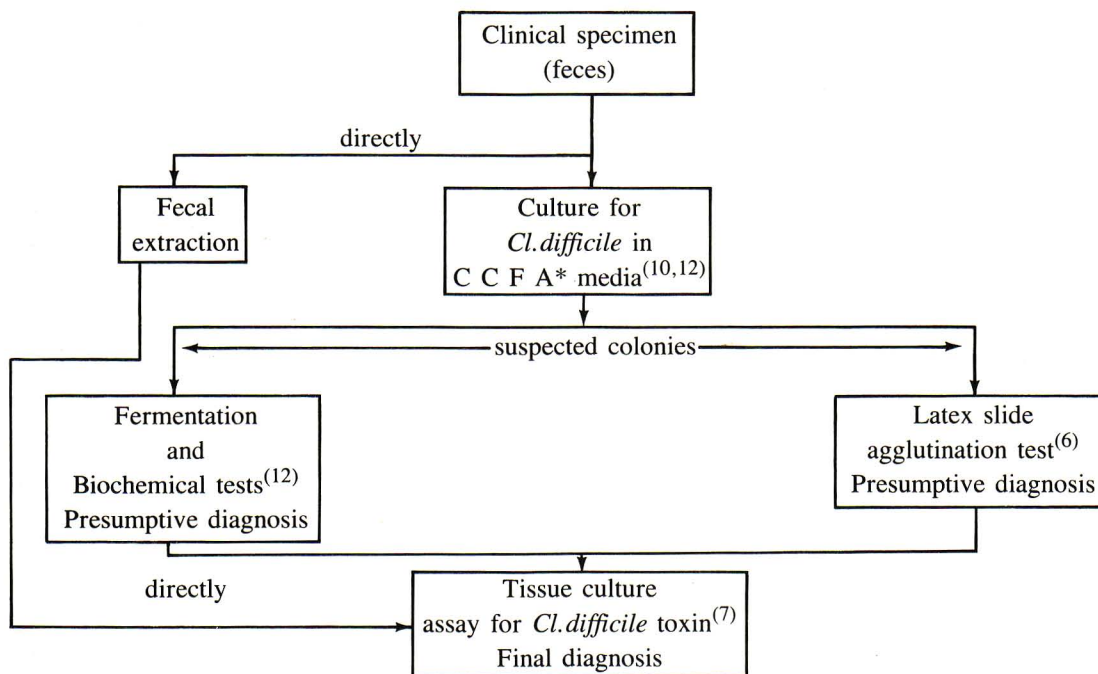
Clinical specimen (feces)

directly

Fecal extraction

Culture for *Cl.difficile* in C C F A* media$^{(10,12)}$

suspected colonies

Fermentation and Biochemical tests$^{(12)}$ Presumptive diagnosis

Latex slide agglutination test$^{(6)}$ Presumptive diagnosis

directly

Tissue culture assay for *Cl.difficile* toxin$^{(7)}$ Final diagnosis